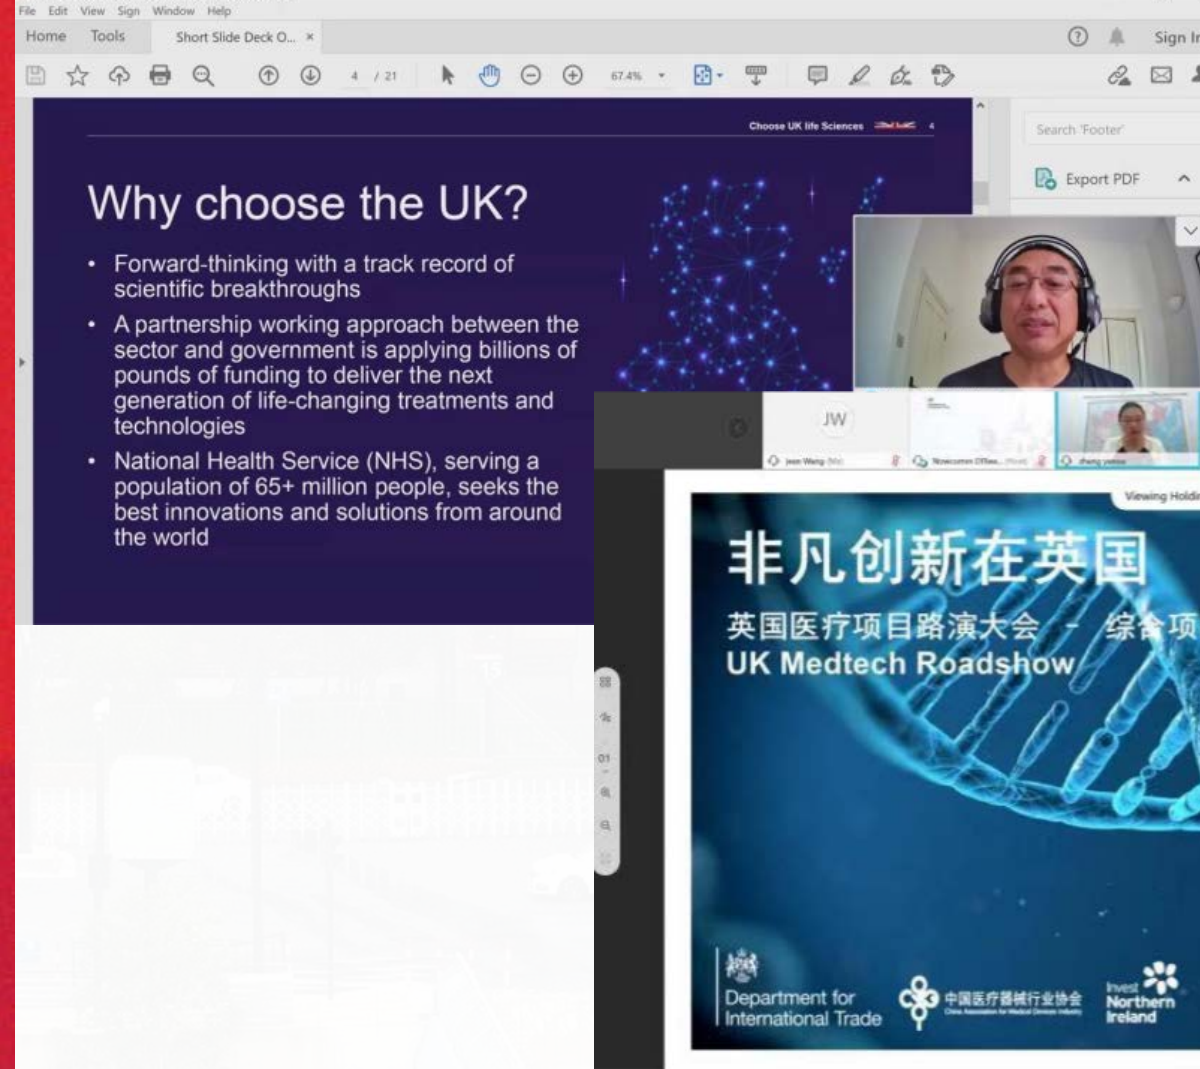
File Edit View Sign Window Help

Home Tools Short Slide Deck O... ×

Sign In

4 / 21 67.4%

Search 'Footer'

Export PDF

Choose UK life Sciences 4

Why choose the UK?

• Forward-thinking with a track record of scientific breakthroughs

• A partnership working approach between the sector and government is applying billions of pounds of funding to deliver the next generation of life-changing treatments and technologies

• National Health Service (NHS), serving a population of 65+ million people, seeks the best innovations and solutions from around the world

JW

Jean Wang (Me)

Newcomen Offices...

zhang yanhua

Viewing Holdi

非凡创新在英国

英国医疗项目路演大会 - 综合项

UK Medtech Roadshow

Department for International Trade

中国医疗器械行业协会

China Association for Medical Devices Industry

Invest Northern Ireland